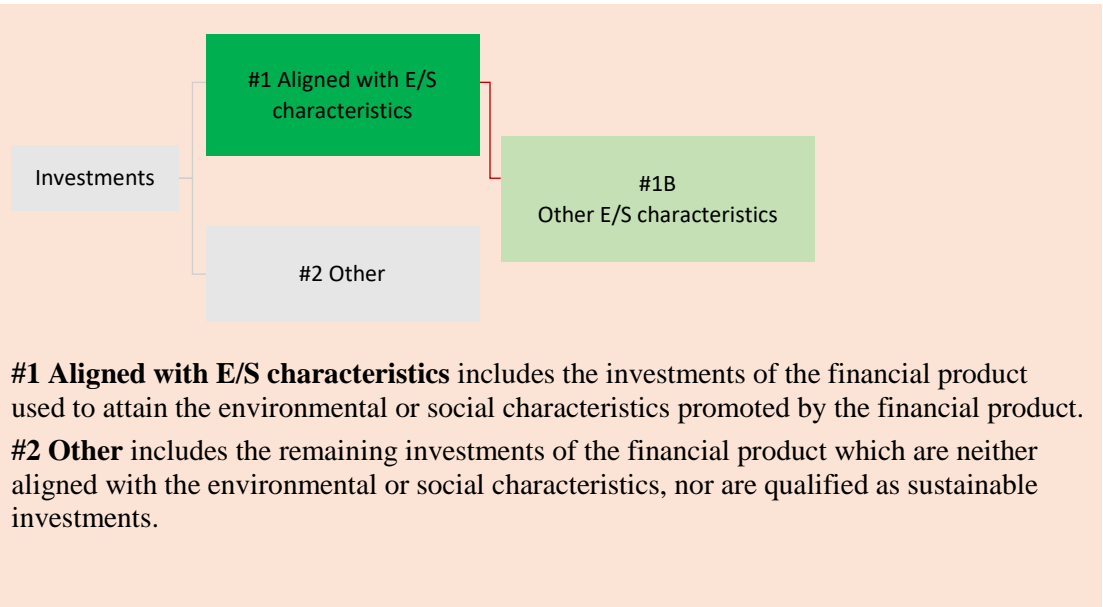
Investments

#1 Aligned with E/S characteristics

#1B
Other E/S characteristics

#2 Other

**#1 Aligned with E/S characteristics** includes the investments of the financial product used to attain the environmental or social characteristics promoted by the financial product.

**#2 Other** includes the remaining investments of the financial product which are neither aligned with the environmental or social characteristics, nor are qualified as sustainable investments.